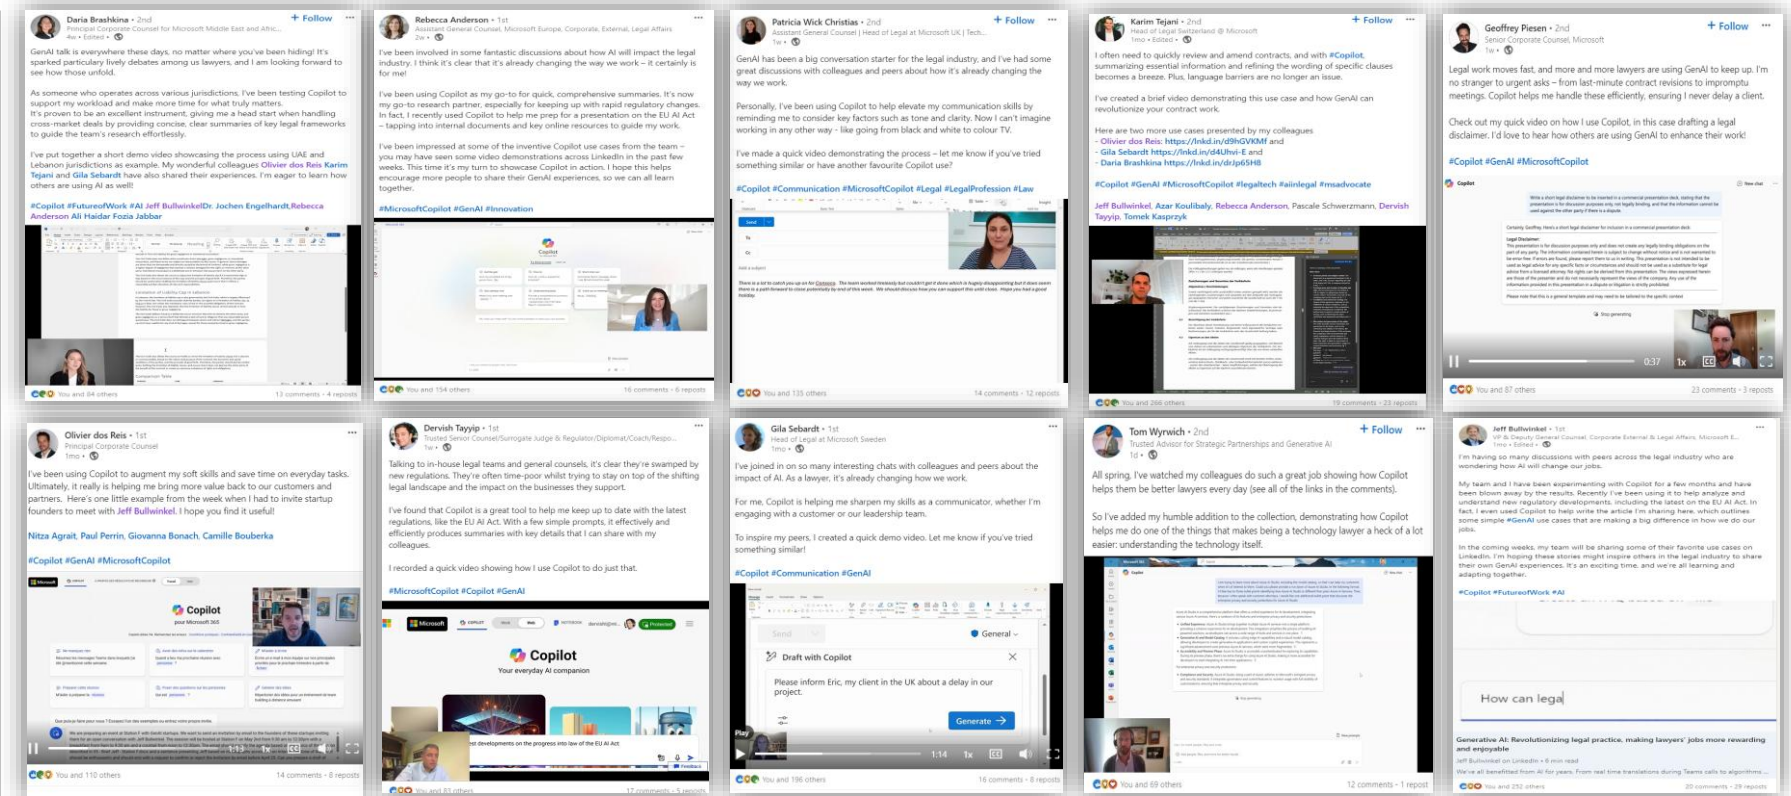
Daria Brashkina • 2nd
Principal Corporate Counsel for Microsoft Middle East and Afric...
4w • Edited •
+ Follow

GenAI talk is everywhere these days, no matter where you've been hiding! It's sparked particularly lively debates among us lawyers, and I am looking forward to see how those unfold.

As someone who operates across various jurisdictions, I've been testing Copilot to support my workload and make more time for what truly matters.
It's proven to be an excellent instrument, giving me a head start when handling cross-market deals by providing concise, clear summaries of key legal frameworks to guide the team's research effortlessly.

I've put together a short demo video showcasing the process using UAE and Lebanon jurisdictions as example. My wonderful colleagues Olivier dos Reis Karim Tejani and Gila Sebardt have also shared their experiences. I'm eager to learn how others are using AI as well!

#Copilot #FutureofWork #AI Jeff BullwinkelDr. Jochen Engelhardt,Rebecca Anderson Ali Haidar Fozia Jabbar

You and 84 others
13 comments • 4 reposts

Rebecca Anderson • 1st
Assistant General Counsel, Microsoft Europe, Corporate, External, Legal Affairs
2w •

I've been involved in some fantastic discussions about how AI will impact the legal industry. I think it's clear that it's already changing the way we work – it certainly is for me!

I've been using Copilot as my go-to for quick, comprehensive summaries. It's now my go-to research partner, especially for keeping up with rapid regulatory changes. In fact, I recently used Copilot to help me prep for a presentation on the EU AI Act – tapping into internal documents and key online resources to guide my work.

I've been impressed at some of the inventive Copilot use cases from the team – you may have seen some video demonstrations across LinkedIn in the past few weeks. This time it's my turn to showcase Copilot in action. I hope this helps encourage more people to share their GenAI experiences, so we can all learn together.

#MicrosoftCopilot #GenAI #Innovation

Copilot

You and 154 others
16 comments • 6 reposts

Patricia Wick Christias • 2nd
Assistant General Counsel | Head of Legal at Microsoft UK | Tech...
1w •
+ Follow

GenAI has been a big conversation starter for the legal industry, and I've had some great discussions with colleagues and peers about how it's already changing the way we work.

Personally, I've been using Copilot to help elevate my communication skills by reminding me to consider key factors such as tone and clarity. Now I can't imagine working in any other way - like going from black and white to colour TV.

I've made a quick video demonstrating the process – let me know if you've tried something similar or have another favourite Copilot use?

#Copilot #Communication #MicrosoftCopilot #Legal #LegalProfession #Law

You and 135 others
14 comments • 12 reposts

Karim Tejani • 2nd
Head of Legal Switzerland @ Microsoft
1mo • Edited •
+ Follow

I often need to quickly review and amend contracts, and with #Copilot, summarizing essential information and refining the wording of specific clauses becomes a breeze. Plus, language barriers are no longer an issue.

I've created a brief video demonstrating this use case and how GenAI can revolutionize your contract work.

Here are two more use cases presented by my colleagues
- Olivier dos Reis: https://lnkd.in/d9hGVKMf and
- Gila Sebardt https://lnkd.in/d4Uhvi-E and
- Daria Brashkina https://lnkd.in/drJp65H8

#Copilot #GenAI #MicrosoftCopilot #legaltech #aiinlegal #msadvocate

Jeff Bullwinkel, Azar Koulibaly, Rebecca Anderson, Pascale Schwerzmann, Dervish Tayyip, Tomek Kasprzyk

You and 266 others
19 comments • 23 reposts

Geoffrey Piesen • 2nd
Senior Corporate Counsel, Microsoft
1w •
+ Follow

Legal work moves fast, and more and more lawyers are using GenAI to keep up. I'm no stranger to urgent asks – from last-minute contract revisions to impromptu meetings. Copilot helps me handle these efficiently, ensuring I never delay a client.

Check out my quick video on how I use Copilot, in this case drafting a legal disclaimer. I'd love to hear how others are using GenAI to enhance their work!

#Copilot #GenAI #MicrosoftCopilot

0:37 1x

You and 87 others
23 comments • 3 reposts

Olivier dos Reis • 1st
Principal Corporate Counsel
1mo •

I've been using Copilot to augment my soft skills and save time on everyday tasks. Ultimately, it really is helping me bring more value back to our customers and partners. Here's one little example from the week when I had to invite startup founders to meet with Jeff Bullwinkel. I hope you find it useful!

Nitza Agrait, Paul Perrin, Giovanna Bonach, Camille Bouberka

#Copilot #GenAI #MicrosoftCopilot

Copilot

You and 110 others
14 comments • 8 reposts

Dervish Tayyip • 1st
Trusted Senior Counsel/Surrogate Judge & Regulator/Diplomat/Coach/Respo...
1w •

Talking to in-house legal teams and general counsels, it's clear they're swamped by new regulations. They're often time-poor whilst trying to stay on top of the shifting legal landscape and the impact on the businesses they support.

I've found that Copilot is a great tool to help me keep up to date with the latest regulations, like the EU AI Act. With a few simple prompts, it effectively and efficiently produces summaries with key details that I can share with my colleagues.

I recorded a quick video showing how I use Copilot to do just that.

#MicrosoftCopilot #Copilot #GenAI

Microsoft
Copilot
Your everyday AI companion

You and 83 others
17 comments • 5 reposts

Gila Sebardt • 1st
Head of Legal at Microsoft Sweden
1mo •

I've joined in on so many interesting chats with colleagues and peers about the impact of AI. As a lawyer, it's already changing how we work.

For me, Copilot is helping me sharpen my skills as a communicator, whether I'm engaging with a customer or our leadership team.

To inspire my peers, I created a quick demo video. Let me know if you've tried something similar!

#Copilot #Communication #GenAI

Send
General
Draft with Copilot
Please inform Eric, my client in the UK about a delay in our project.
Generate
1:14 1x

You and 196 others
16 comments • 8 reposts

Tom Wyrwich • 2nd
Trusted Advisor for Strategic Partnerships and Generative AI
1d •
+ Follow

All spring, I've watched my colleagues do such a great job showing how Copilot helps them be better lawyers every day (see all of the links in the comments).

So I've added my humble addition to the collection, demonstrating how Copilot helps me do one of the things that makes being a technology lawyer a heck of a lot easier: understanding the technology itself.

You and 69 others
12 comments • 1 repost

Jeff Bullwinkel • 1st
VP & Deputy General Counsel, Corporate External & Legal Affairs, Microsoft E...
1mo • Edited •

I'm having so many discussions with peers across the legal industry who are wondering how AI will change our jobs.

My team and I have been experimenting with Copilot for a few months and have been blown away by the results. Recently I've been using it to help analyze and understand new regulatory developments, including the latest on the EU AI Act. In fact, I even used Copilot to help write the article I'm sharing here, which outlines some simple #GenAI use cases that are making a big difference in how we do our jobs.

In the coming weeks, my team will be sharing some of their favorite use cases on LinkedIn. I'm hoping these stories might inspire others in the legal industry to share their own GenAI experiences. It's an exciting time, and we're all learning and adapting together.

#Copilot #FutureofWork #AI

How can lega

Generative AI: Revolutionizing legal practice, making lawyers' jobs more rewarding and enjoyable
Jeff Bullwinkel on LinkedIn • 6 min read
We've all benefitted from AI for years. From real time translations during Teams calls to algorithms...

You and 252 others
20 comments • 29 reposts